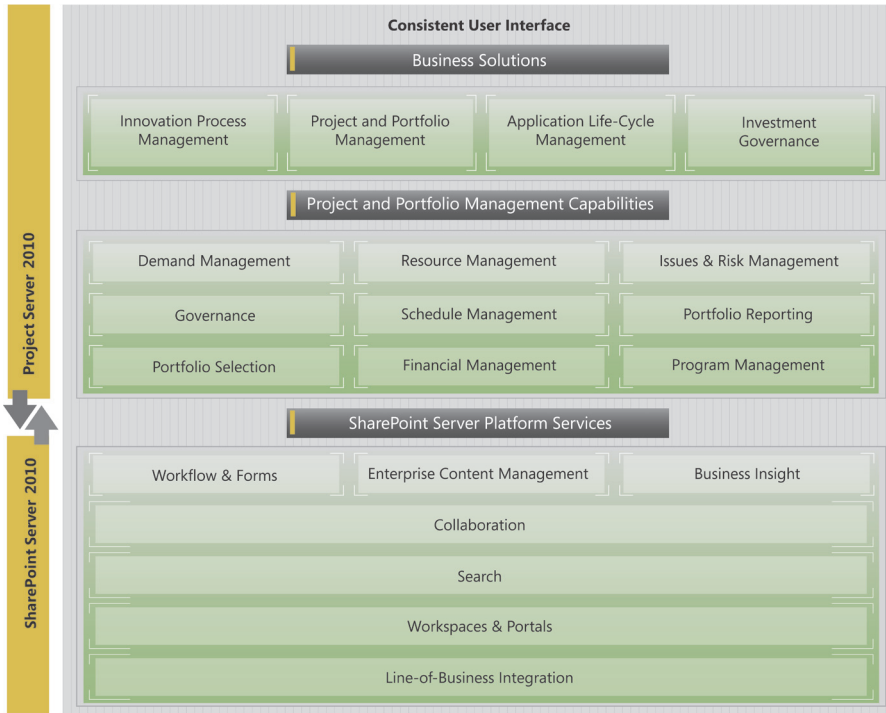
Project Server 2010

SharePoint Server 2010

Consistent User Interface

Business Solutions

Innovation Process Management

Project and Portfolio Management

Application Life-Cycle Management

Investment Governance

Project and Portfolio Management Capabilities

Demand Management

Resource Management

Issues & Risk Management

Governance

Schedule Management

Portfolio Reporting

Portfolio Selection

Financial Management

Program Management

SharePoint Server Platform Services

Workflow & Forms

Enterprise Content Management

Business Insight

Collaboration

Search

Workspaces & Portals

Line-of-Business Integration